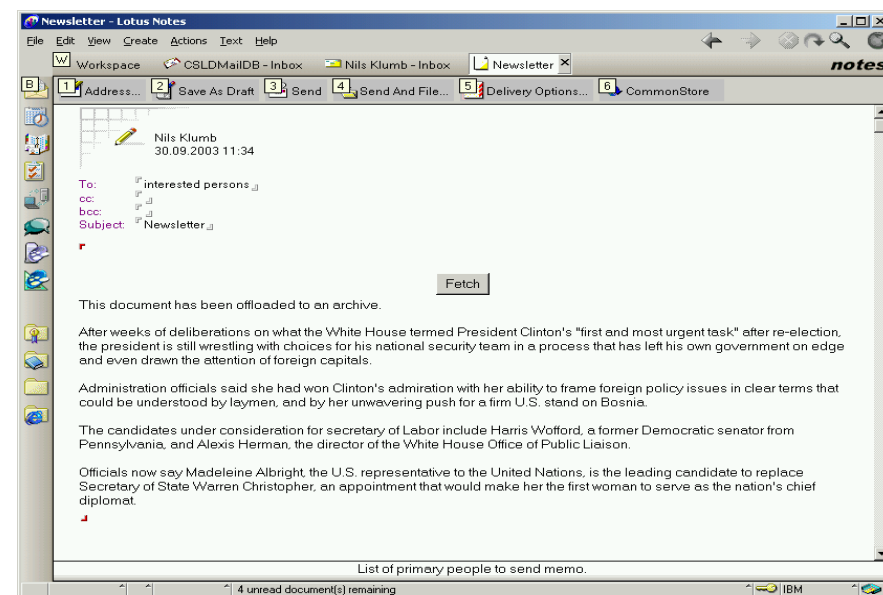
Newsletter - Lotus Notes

File Edit View Create Actions Text Help

notes

W Workspace CSLDMailDB - Inbox Nils Klumb - Inbox Newsletter

B

1 Address... 2 Save As Draft 3 Send 4 Send And File... 5 Delivery Options... 6 CommonStore

Nils Klumb
30.09.2003 11:34

To: interested persons
cc:
bcc:
Subject: Newsletter

Fetch

This document has been offloaded to an archive.

After weeks of deliberations on what the White House termed President Clinton's "first and most urgent task" after re-election, the president is still wrestling with choices for his national security team in a process that has left his own government on edge and even drawn the attention of foreign capitals.

Administration officials said she had won Clinton's admiration with her ability to frame foreign policy issues in clear terms that could be understood by laymen, and by her unwavering push for a firm U.S. stand on Bosnia.

The candidates under consideration for secretary of Labor include Harris Wofford, a former Democratic senator from Pennsylvania, and Alexis Herman, the director of the White House Office of Public Liaison.

Officials now say Madeleine Albright, the U.S. representative to the United Nations, is the leading candidate to replace Secretary of State Warren Christopher, an appointment that would make her the first woman to serve as the nation's chief diplomat.

List of primary people to send memo.

4 unread document(s) remaining

IBM